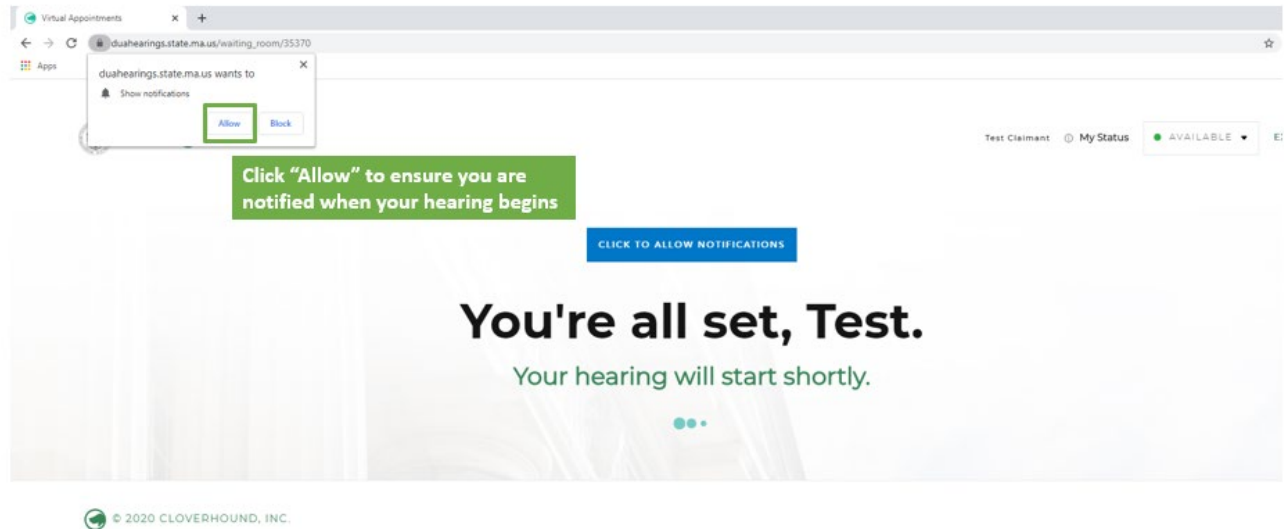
Virtual Appointments × +

duahearings.state.ma.us/waiting_room/35370

Apps

duahearings.state.ma.us wants to ×
Show notifications
Allow Block

Test Claimant My Status ● AVAILABLE ▾ E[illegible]

Click “Allow” to ensure you are notified when your hearing begins

CLICK TO ALLOW NOTIFICATIONS

You're all set, Test.

Your hearing will start shortly.

© 2020 CLOVERHOUND, INC.